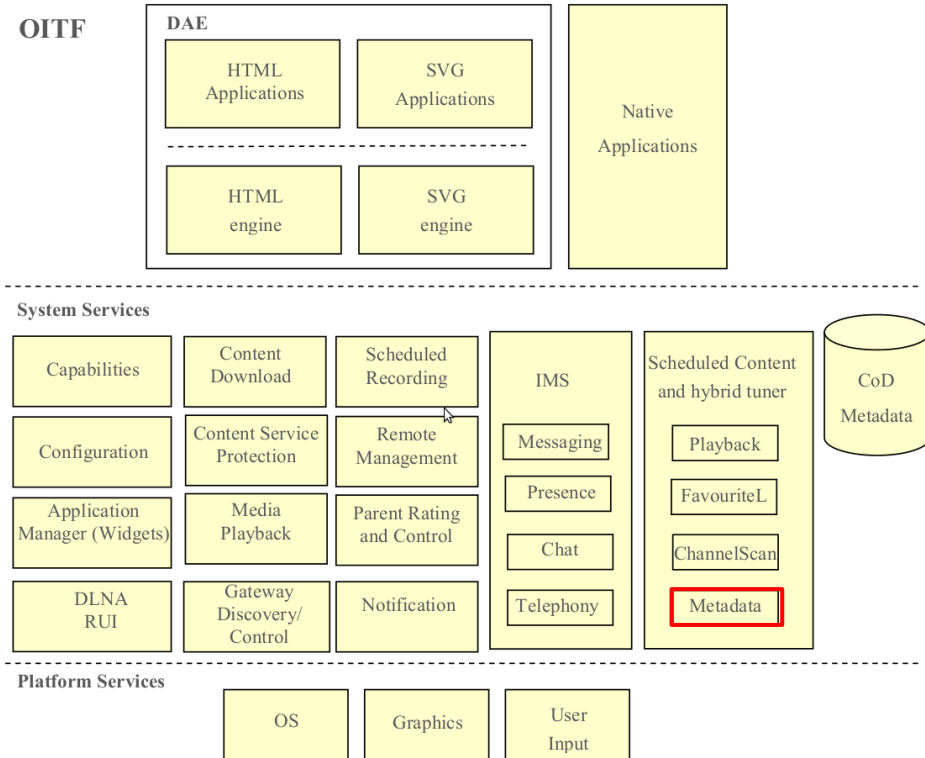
OITF

DAE

HTML Applications

SVG Applications

HTML engine

SVG engine

Native Applications

System Services

Capabilities

Content Download

Scheduled Recording

IMS

Scheduled Content and hybrid tuner

CoD Metadata

Configuration

Content Service Protection

Remote Management

Messaging

Playback

Presence

FavouriteL

Application Manager (Widgets)

Media Playback

Parent Rating and Control

Chat

ChannelScan

DLNA RUI

Gateway Discovery/ Control

Notification

Telephony

Metadata

Platform Services

OS

Graphics

User Input